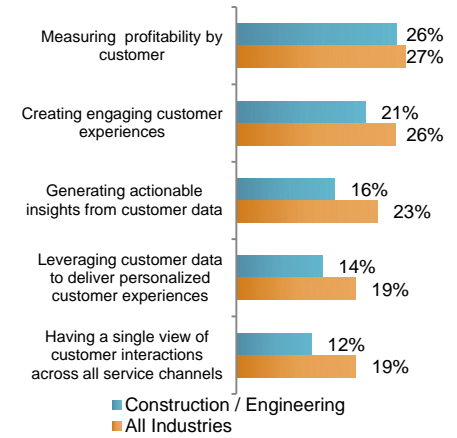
| | Construction / Engineering | All Industries |
|---|---|---|
| Measuring profitability by customer | 26% | 27% |
| Creating engaging customer experiences | 21% | 26% |
| Generating actionable insights from customer data | 16% | 23% |
| Leveraging customer data to deliver personalized customer experiences | 14% | 19% |
| Having a single view of customer interactions across all service channels | 12% | 19% |

Construction / Engineering
All Industries